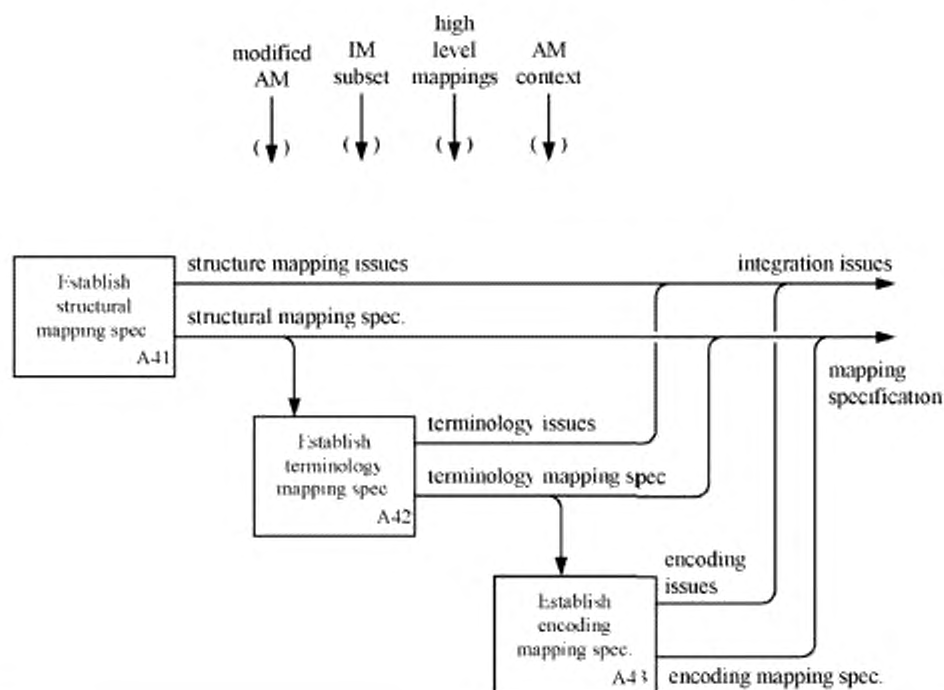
modified AM

IM subset

high level mappings

AM context

( )

( )

( )

( )

Establish structural mapping spec
A41

structure mapping issues

integration issues

structural mapping spec.

mapping specification

Establish terminology mapping spec
A42

terminology issues

terminology mapping spec

Establish encoding mapping spec.
A43

encoding issues

encoding mapping spec.